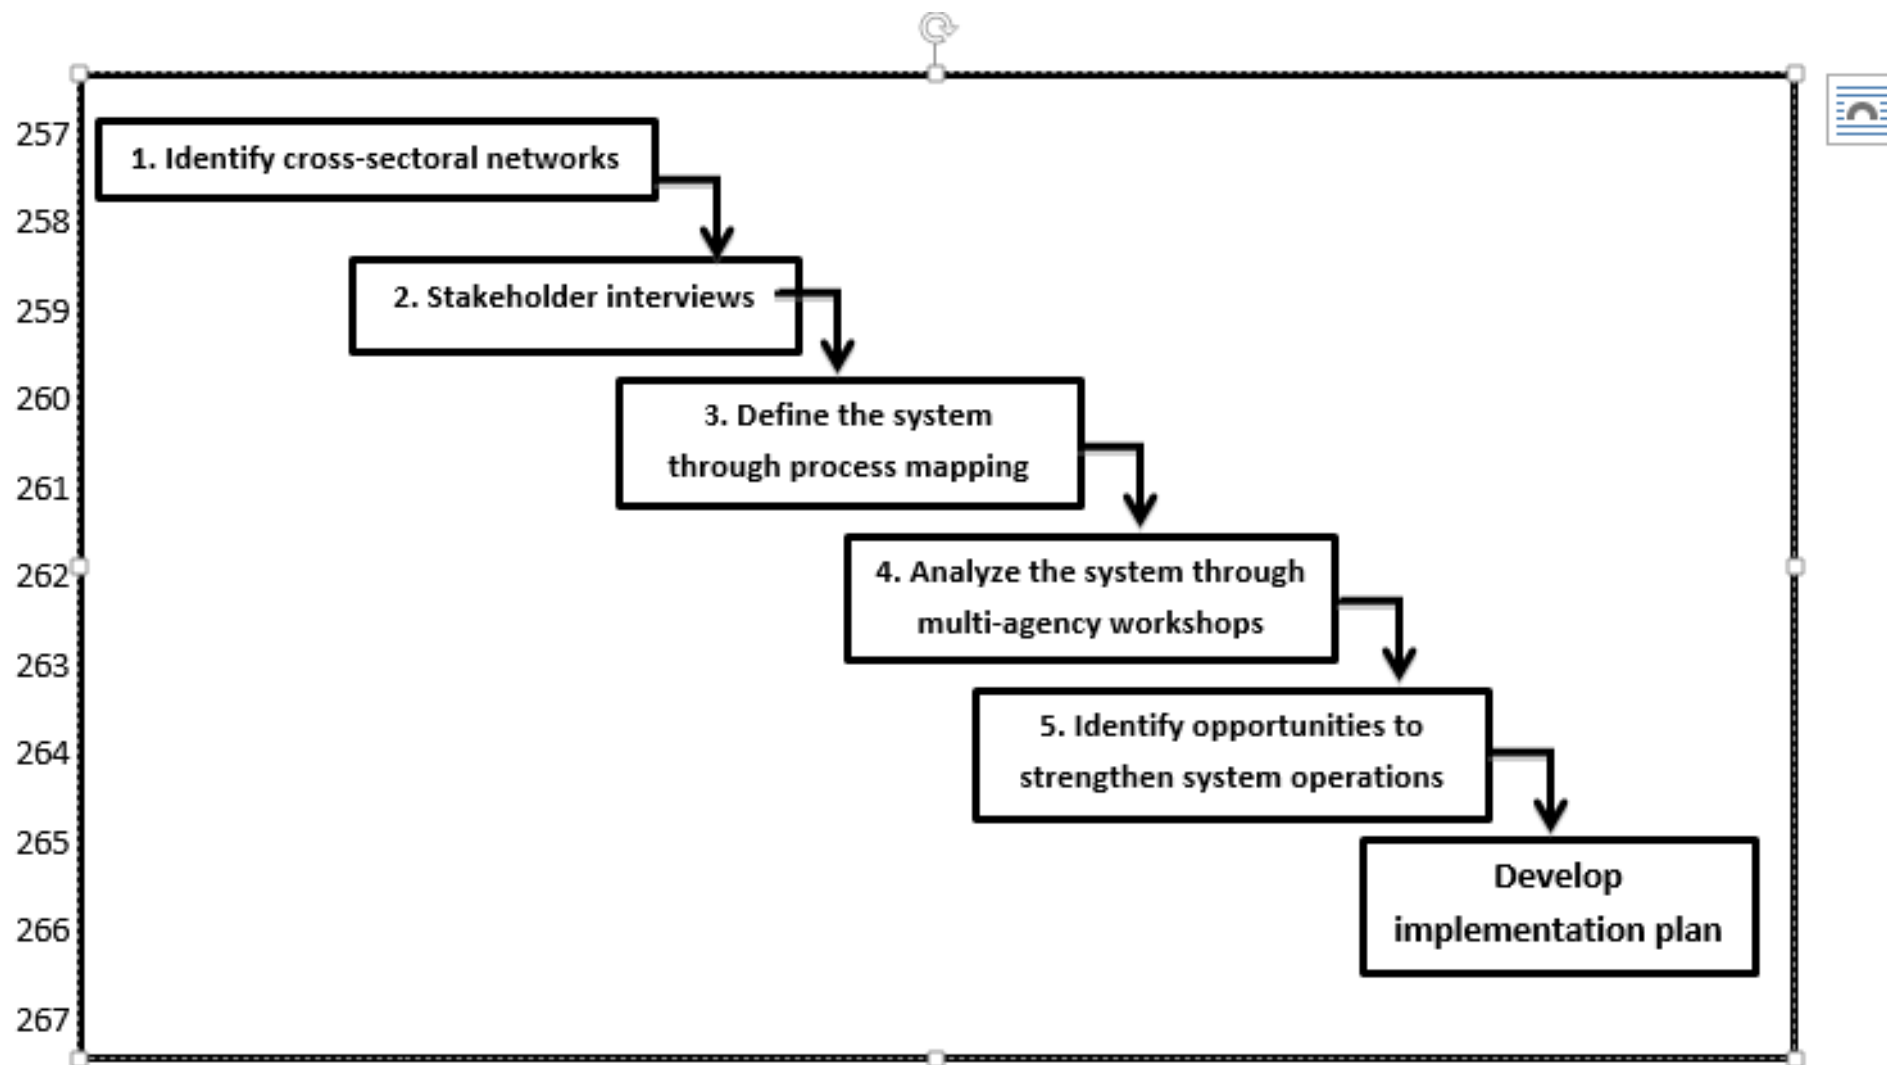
257
258
259
260
261
262
263
264
265
266
267

1. Identify cross-sectoral networks

2. Stakeholder interviews

3. Define the system through process mapping

4. Analyze the system through multi-agency workshops

5. Identify opportunities to strengthen system operations

Develop implementation plan